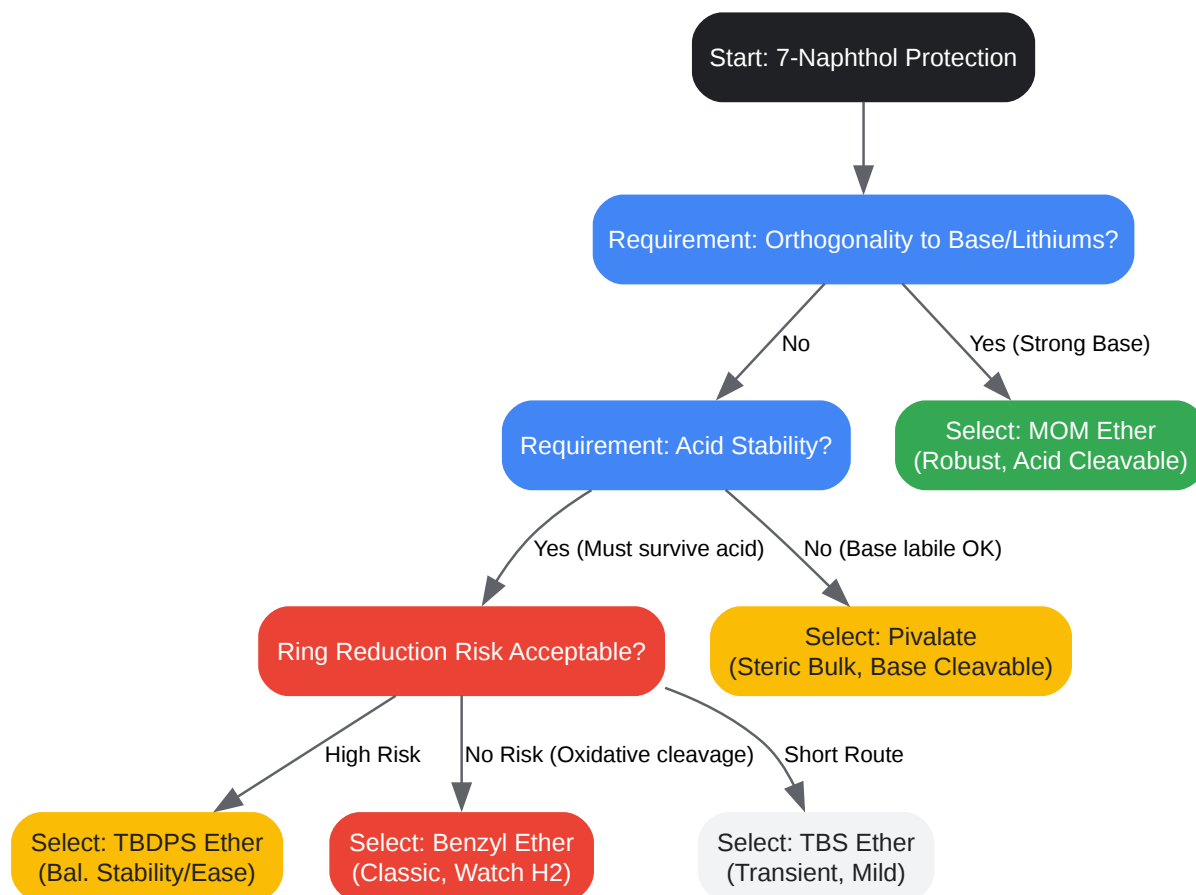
Start: 7-Naphthol Protection

Requirement: Orthogonality to Base/Lithiums?

No

Yes (Strong Base)

Requirement: Acid Stability?

Select: MOM Ether
(Robust, Acid Cleavable)

Yes (Must survive acid)

No (Base labile OK)

Ring Reduction Risk Acceptable?

Select: Pivalate
(Steric Bulk, Base Cleavable)

High Risk

No Risk (Oxidative cleavage)

Short Route

Select: TBDPS Ether
(Bal. Stability/Ease)

Select: Benzyl Ether
(Classic, Watch H2)

Select: TBS Ether
(Transient, Mild)